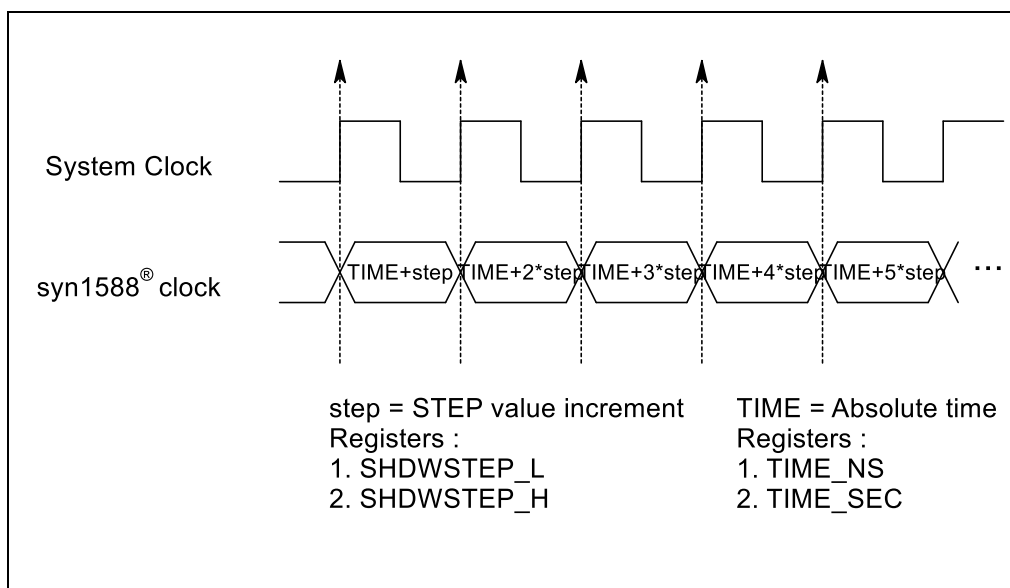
System Clock

syn1588® clock

TIME+step

TIME+2*step

TIME+3*step

TIME+4*step

TIME+5*step

...

step = STEP value increment
Registers :
1. SHDWSTEP_L
2. SHDWSTEP_H

TIME = Absolute time
Registers :
1. TIME_NS
2. TIME_SEC